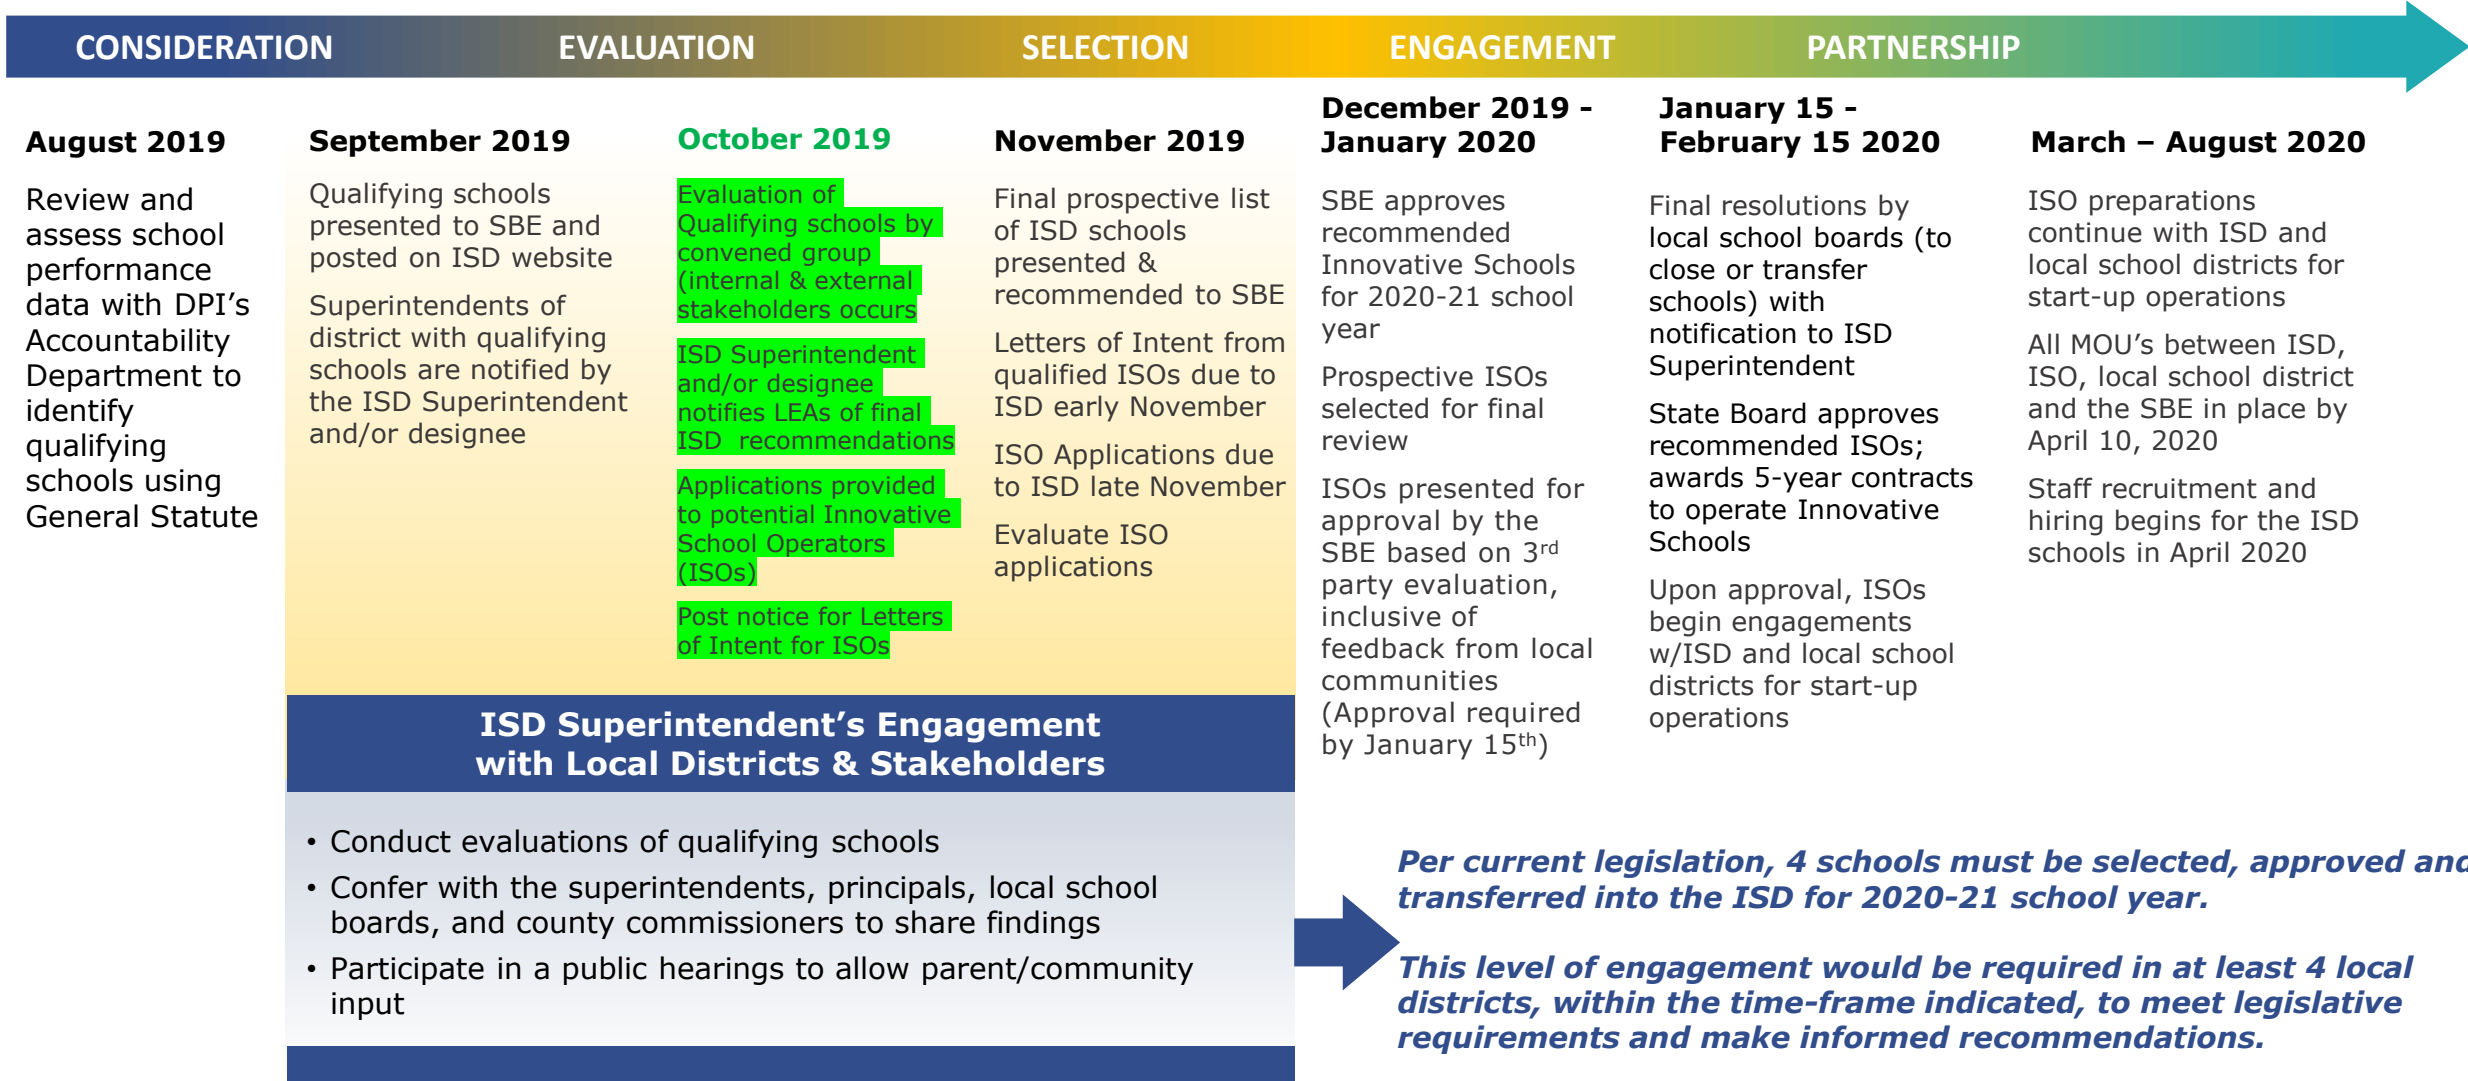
CONSIDERATION EVALUATION SELECTION ENGAGEMENT PARTNERSHIP

August 2019

Review and assess school performance data with DPI's Accountability Department to identify qualifying schools using General Statute

September 2019

Qualifying schools presented to SBE and posted on ISD website

Superintendents of district with qualifying schools are notified by the ISD Superintendent and/or designee

October 2019

Evaluation of Qualifying schools by convened group (internal & external stakeholders occurs

ISD Superintendent and/or designee notifies LEAs of final ISD recommendations

Applications provided to potential Innovative School Operators (ISOs)

Post notice for Letters of Intent for ISOs

November 2019

Final prospective list of ISD schools presented & recommended to SBE

Letters of Intent from qualified ISOs due to ISD early November

ISO Applications due to ISD late November

Evaluate ISO applications

December 2019 - January 2020

SBE approves recommended Innovative Schools for 2020-21 school year

Prospective ISOs selected for final review

ISOs presented for approval by the SBE based on 3$^{rd}$ party evaluation, inclusive of feedback from local communities (Approval required by January 15$^{th}$)

January 15 - February 15 2020

Final resolutions by local school boards (to close or transfer schools) with notification to ISD Superintendent

State Board approves recommended ISOs; awards 5-year contracts to operate Innovative Schools

Upon approval, ISOs begin engagements w/ISD and local school districts for start-up operations

March – August 2020

ISO preparations continue with ISD and local school districts for start-up operations

All MOU's between ISD, ISO, local school district and the SBE in place by April 10, 2020

Staff recruitment and hiring begins for the ISD schools in April 2020

ISD Superintendent's Engagement with Local Districts & Stakeholders

• Conduct evaluations of qualifying schools
• Confer with the superintendents, principals, local school boards, and county commissioners to share findings
• Participate in a public hearings to allow parent/community input

Per current legislation, 4 schools must be selected, approved and transferred into the ISD for 2020-21 school year.

This level of engagement would be required in at least 4 local districts, within the time-frame indicated, to meet legislative requirements and make informed recommendations.